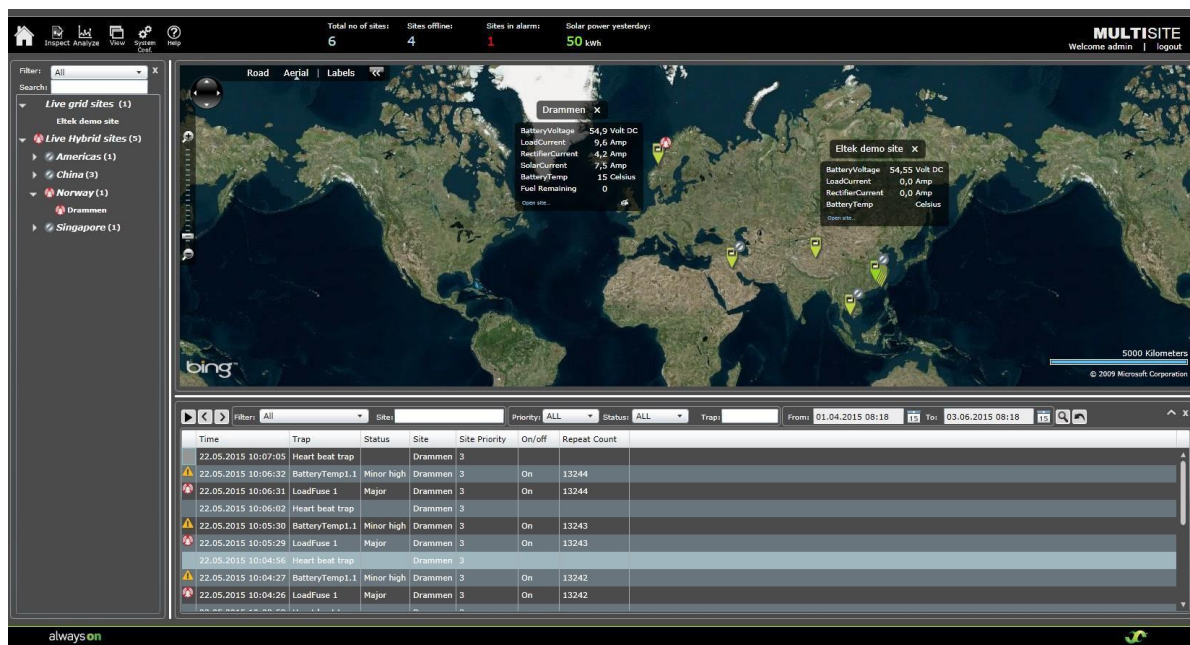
Inspect Analyze View System Conf. Help

Total no of sites: 6
Sites offline: 4
Sites in alarm: 1
Solar power yesterday: 50 kWh

MULTISITE
Welcome admin | logout

Filter: All
Search:

Live grid sites (1)
Eltek demo site
Live Hybrid sites (5)
Americas (1)
China (3)
Norway (1)
Drammen
Singapore (1)

Road Aerial | Labels

Drammen ×
BatteryVoltage 54,9 Volt DC
LoadCurrent 9,6 Amp
RectifierCurrent 4,2 Amp
SolarCurrent 7,5 Amp
BatteryTemp 15 Celsius
Fuel Remaining 0
Open site...

Eltek demo site ×
BatteryVoltage 54,55 Volt DC
LoadCurrent 0,0 Amp
RectifierCurrent 0,0 Amp
BatteryTemp Celsius
Open site...

bing
5000 Kilometers
© 2009 Microsoft Corporation

Filter: All Site: Priority: ALL Status: ALL Trap: From: 01.04.2015 08:18 To: 03.06.2015 08:18

| Time | Trap | Status | Site | Site Priority | On/off | Repeat Count |
|---|---|---|---|---|---|---|
| 22.05.2015 10:07:05 | Heart beat trap | | Drammen | 3 | | |
| 22.05.2015 10:06:32 | BatteryTemp1.1 | Minor high | Drammen | 3 | On | 13244 |
| 22.05.2015 10:06:31 | LoadFuse 1 | Major | Drammen | 3 | On | 13244 |
| 22.05.2015 10:06:02 | Heart beat trap | | Drammen | 3 | | |
| 22.05.2015 10:05:30 | BatteryTemp1.1 | Minor high | Drammen | 3 | On | 13243 |
| 22.05.2015 10:05:29 | LoadFuse 1 | Major | Drammen | 3 | On | 13243 |
| 22.05.2015 10:04:56 | Heart beat trap | | Drammen | 3 | | |
| 22.05.2015 10:04:27 | BatteryTemp1.1 | Minor high | Drammen | 3 | On | 13242 |
| 22.05.2015 10:04:26 | LoadFuse 1 | Major | Drammen | 3 | On | 13242 |

alwayson